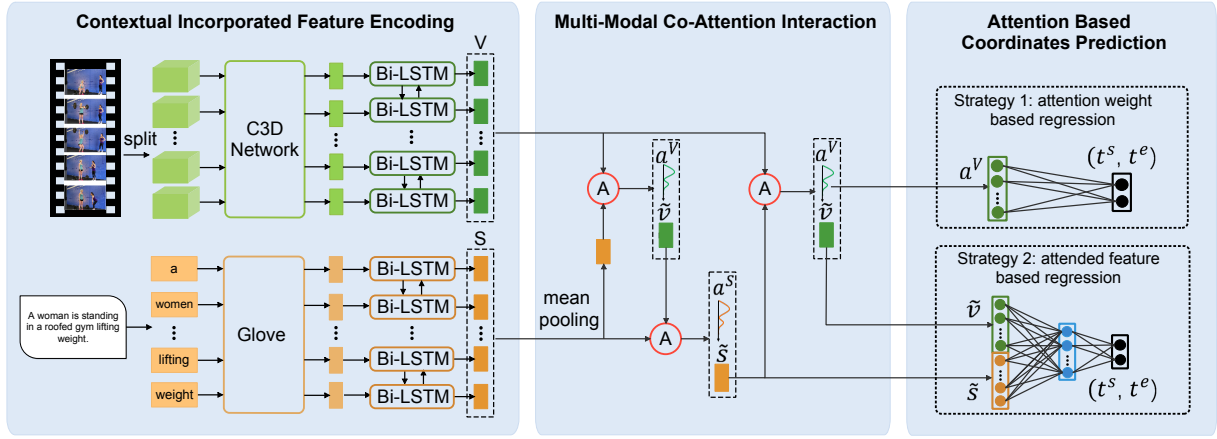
Contextual Incorporated Feature Encoding

Multi-Modal Co-Attention Interaction

Attention Based Coordinates Prediction

split

C3D Network

Bi-LSTM

Bi-LSTM

Bi-LSTM

Bi-LSTM

Bi-LSTM

V

S

a

women

lifting

weight

A woman is standing in a roofed gym lifting weight.

Glove

Bi-LSTM

Bi-LSTM

Bi-LSTM

Bi-LSTM

Bi-LSTM

mean pooling

A

$a^V$

$\tilde{v}$

A

$a^s$

$\tilde{s}$

A

$a^V$

$\tilde{v}$

Strategy 1: attention weight based regression

$a^V$

$(t^s, t^e)$

Strategy 2: attended feature based regression

$\tilde{v}$

$\tilde{s}$

$(t^s, t^e)$